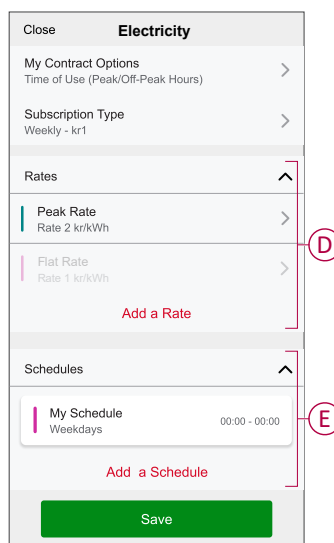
Close Electricity

My Contract Options
Time of Use (Peak/Off-Peak Hours)

Subscription Type
Weekly - kr1

Rates

Peak Rate
Rate 2 kr/kWh

Flat Rate
Rate 1 kr/kWh

Add a Rate

D

Schedules

My Schedule
Weekdays
00:00 - 00:00

Add a Schedule

E

Save